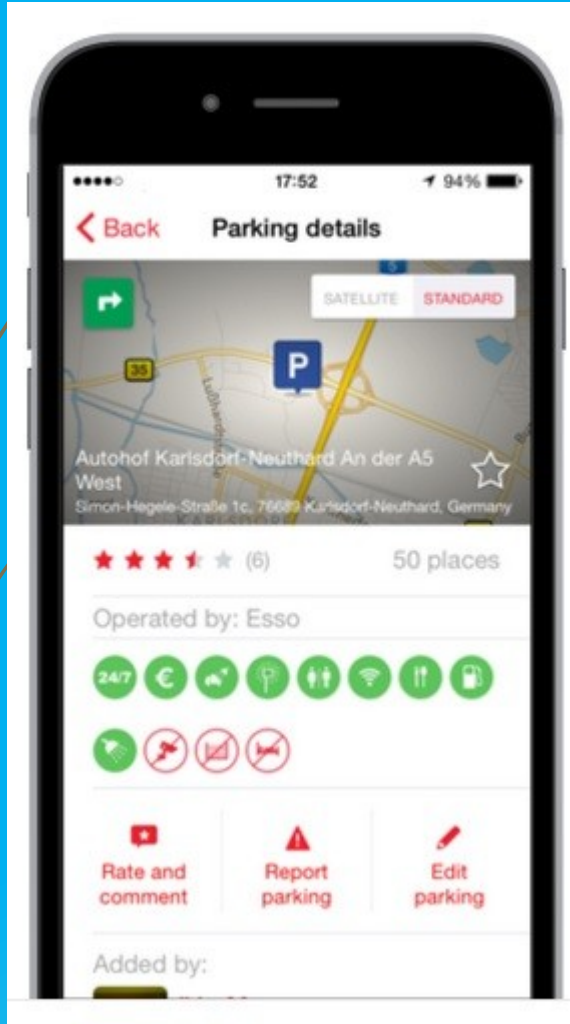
17:52

94%

Back

Parking details

SATELLITE

STANDARD

35

5

P

Autohof Karlsdorf-Neuthard An der A5 West

Simon-Hegele-Straße 1c, 76689 Karlsdorf-Neuthard, Germany

(6)

50 places

Operated by: Esso

24/7

Rate and comment

Report parking

Edit parking

Added by: